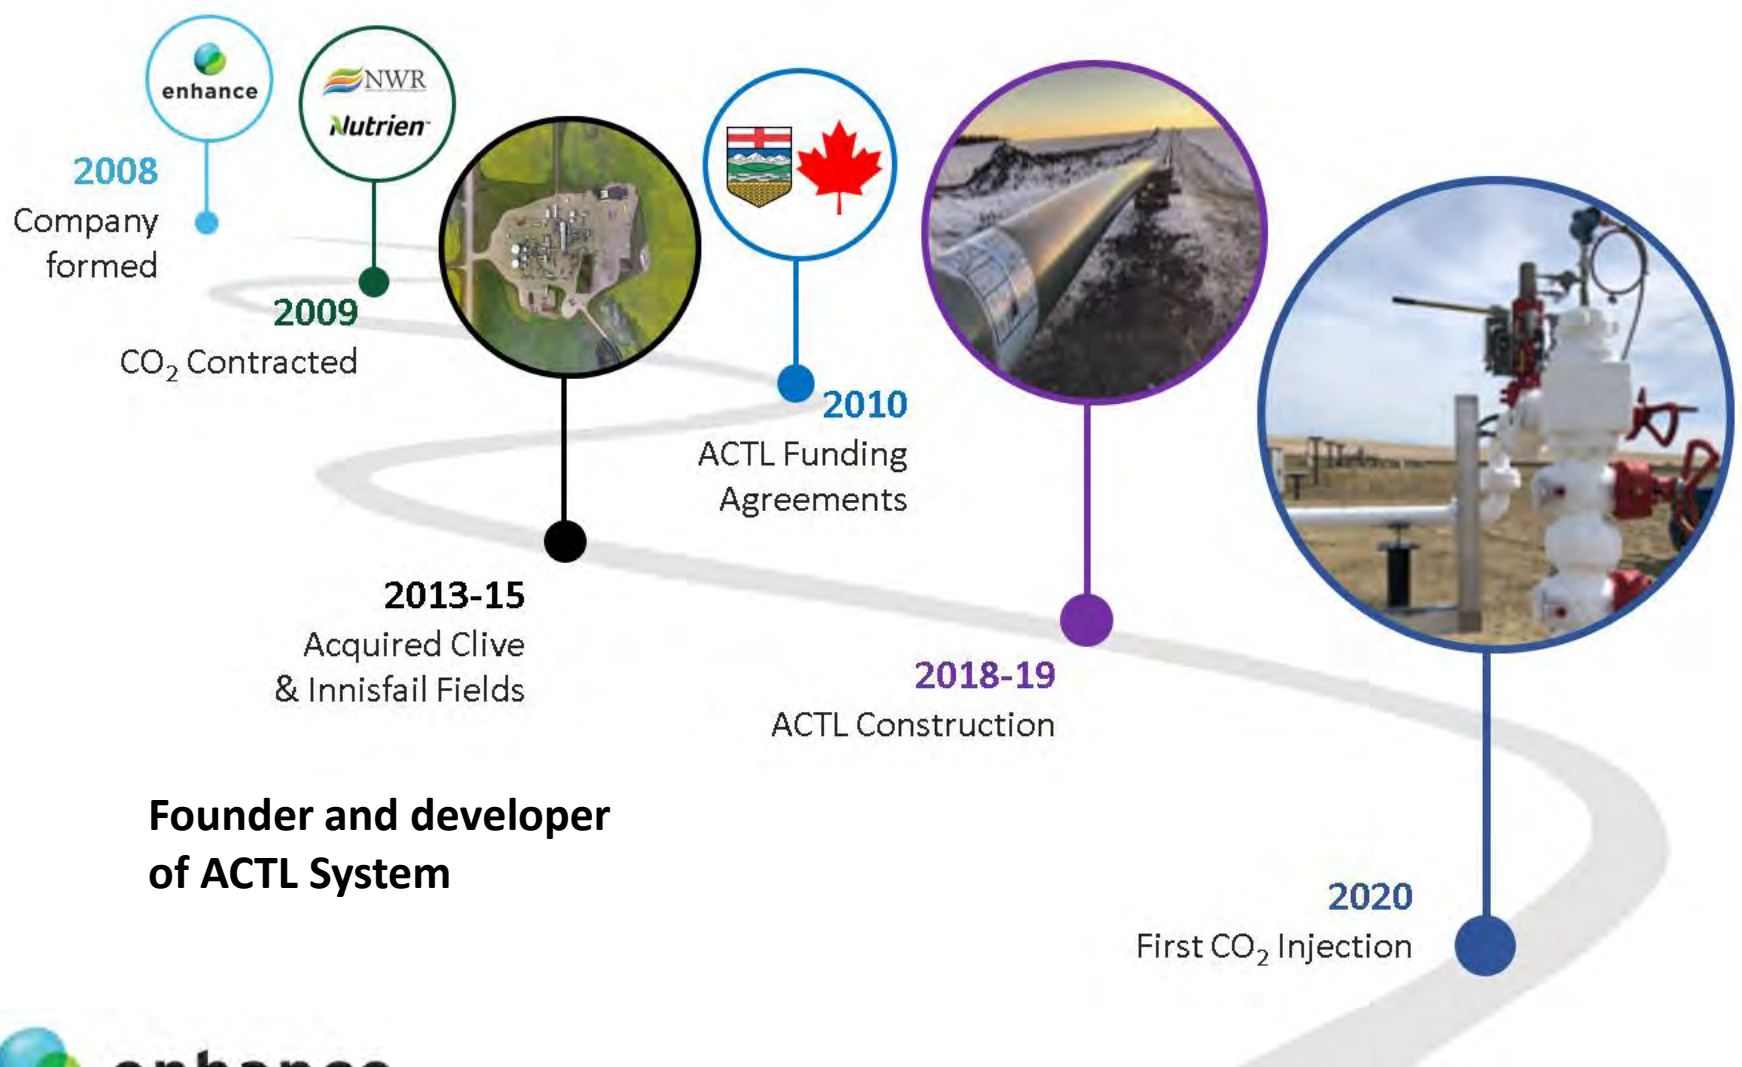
enhance

NWR
Nutrien

2008
Company formed

2009
$CO_2$ Contracted

2010
ACTL Funding Agreements

2013-15
Acquired Clive & Innisfail Fields

2018-19
ACTL Construction

2020
First $CO_2$ Injection

Founder and developer of ACTL System

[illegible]